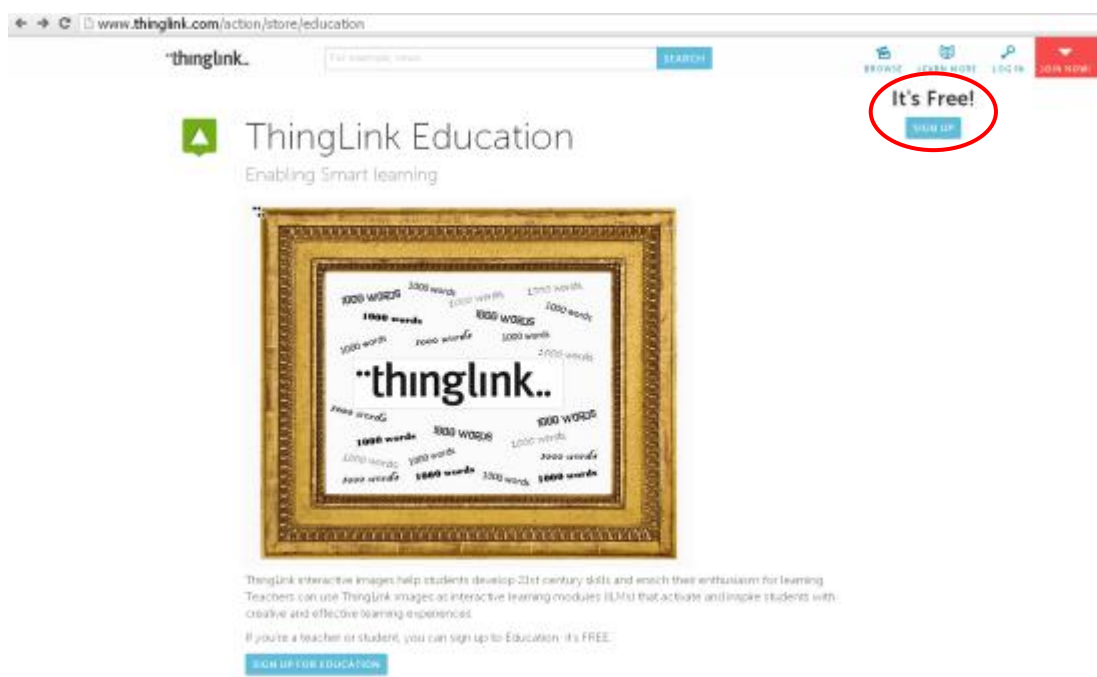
www.thinglink.com/action/store/education

thinglink

For example: news

SEARCH

BROWSE LEARN MORE LOG IN JOIN NOW!

It's Free!

SIGN UP

ThingLink Education

Enabling Smart learning

1000 WORDS 1000 words 1000 words 1000 words 1000 words 1000 words 1000 WORDS 1000 words 1000 words 1000 words 1000 words

thinglink

1000 words 1000 WORDS 1000 words 1000 WORDS 1000 words 1000 words 1000 words 1000 words 1000 words 1000 words 1000 words 1000 words

ThingLink interactive images help students develop 21st century skills and enrich their enthusiasm for learning. Teachers can use ThingLink images as interactive learning modules (ILM's) that activate and inspire students with creative and effective learning experiences.

If you're a teacher or student, you can sign up to Education. It's FREE.

SIGN UP FOR EDUCATION